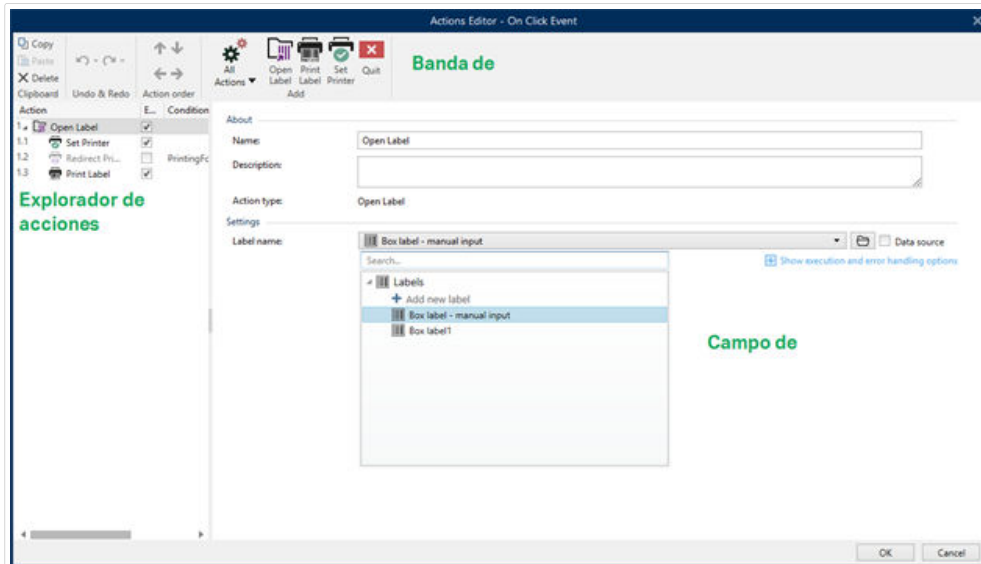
Actions Editor - On Click Event

Copy
Paste
Delete
Clipboard
Undo & Redo
Action order
All Actions
Open Label
Print Label
Set Printer
Quit
Add

Banda de

| Action | E... | Condition |
|---|---|---|
| 1 Open Label | ✓ | |
| 1.1 Set Printer | ✓ | |
| 1.2 Redirect Pri... | | PrintingFc |
| 1.3 Print Label | ✓ | |

Explorador de acciones

About
Name: Open Label
Description:
Action type: Open Label
Settings
Label name: Box label - manual input
Data source
Show execution and error handling options
Search...
Labels
Add new label
Box label - manual input
Box label1

Campo de

OK
Cancel